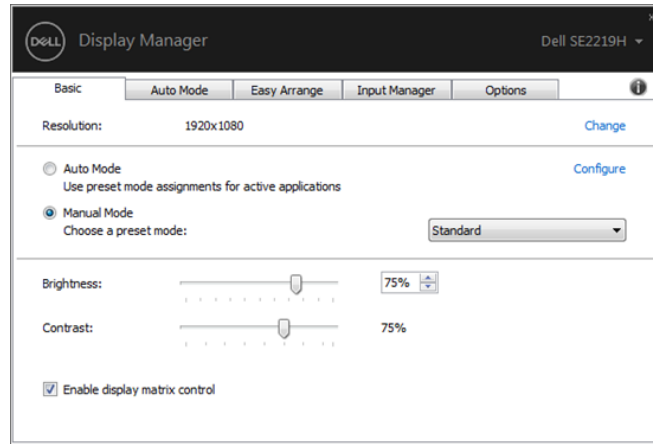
DELL Display Manager Dell SE2219H

Basic | Auto Mode | Easy Arrange | Input Manager | Options

Resolution: 1920x1080 Change

Auto Mode
Use preset mode assignments for active applications
Configure

Manual Mode
Choose a preset mode: Standard

Brightness: 75%

Contrast: 75%

Enable display matrix control